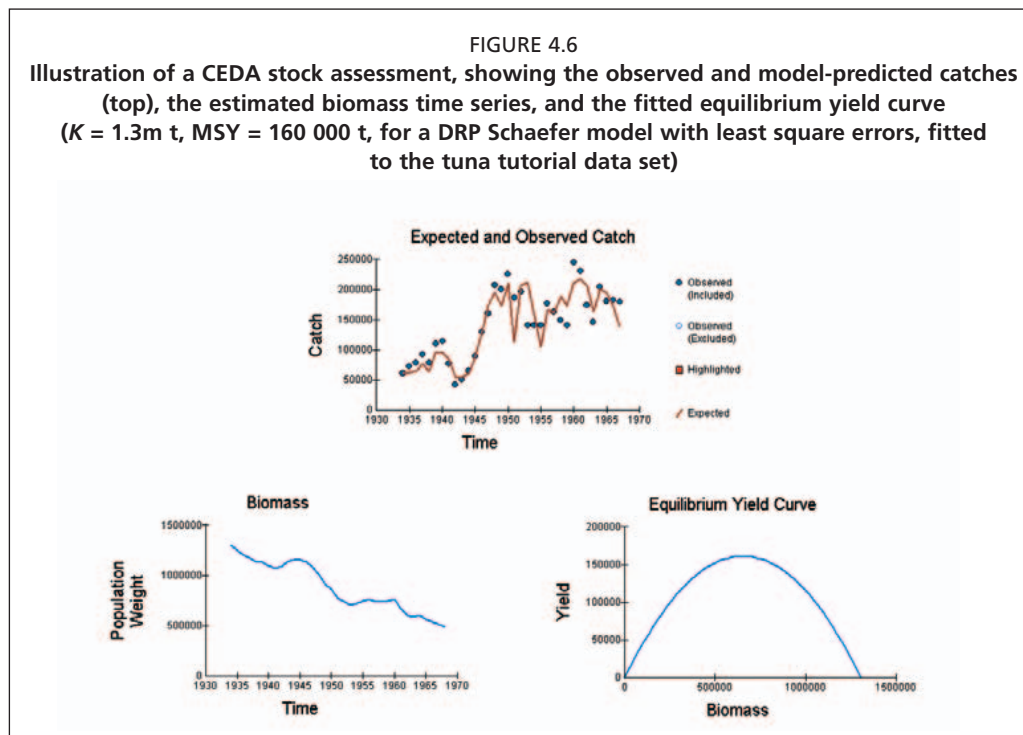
FIGURE 4.6

**Illustration of a CEDA stock assessment, showing the observed and model-predicted catches (top), the estimated biomass time series, and the fitted equilibrium yield curve ($K$ = 1.3m t, MSY = 160 000 t, for a DRP Schaefer model with least square errors, fitted to the tuna tutorial data set)**

Expected and Observed Catch

Catch

250000
200000
150000
100000
50000
0

1930 1935 1940 1945 1950 1955 1960 1965 1970

Time

Observed (Included)
Observed (Excluded)
Highlighted
Expected

Biomass

Population Weight

1500000
1000000
500000
0

1930 1935 1940 1945 1950 1955 1960 1965 1970

Time

Equilibrium Yield Curve

Yield

200000
150000
100000
50000
0

0 500000 1000000 1500000

Biomass